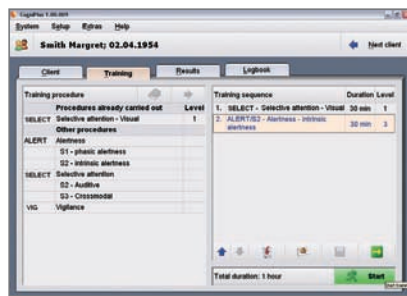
CogniPlus 1.00.009

System Setup Extras Help

Smith Margret; 02.04.1954

Next client

Client Training Results Logbook

Training procedure

| | Procedures already carried out | Level |
|---|---|---|
| SELECT | Selective attention - Visual | 1 |
| | Other procedures | |
| ALERT | Alertness | |
| | S1 - phasic alertness | |
| | S2 - intrinsic alertness | |
| SELECT | Selective attention | |
| | S2 - Auditive | |
| | S3 - Crossmodal | |
| VIG | Vigilance | |

| Training sequence | Duration | Level |
|---|---|---|
| 1. SELECT - Selective attention - Visual | 30 min | 1 |
| 2. ALERT/S2 - Alertness - intrinsic alertness | 30 min | 3 |

Total duration: 1 hour

Start